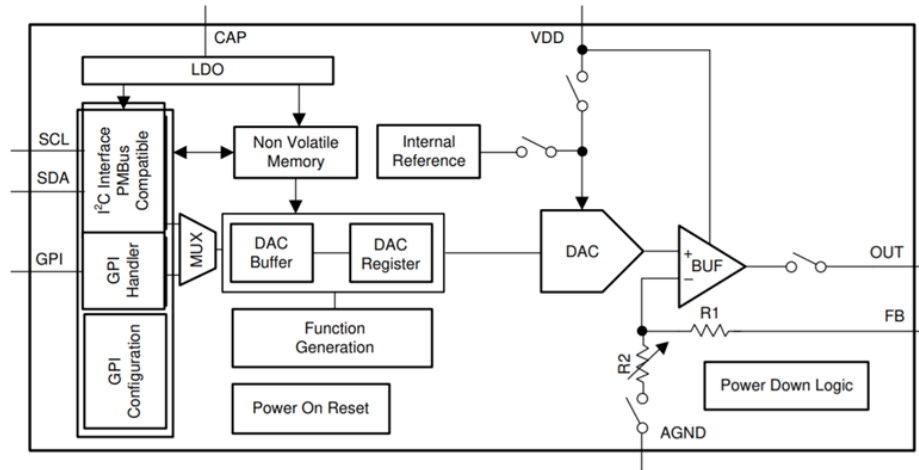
CAP

VDD

LDO

SCL

SDA

GPI

I$^2$C Interface PMBus Compatible

GPI Handler

GPI Configuration

MUX

Non Volatile Memory

Internal Reference

DAC Buffer

DAC Register

DAC

+

BUF

−

OUT

R1

FB

R2

Function Generation

Power On Reset

Power Down Logic

AGND